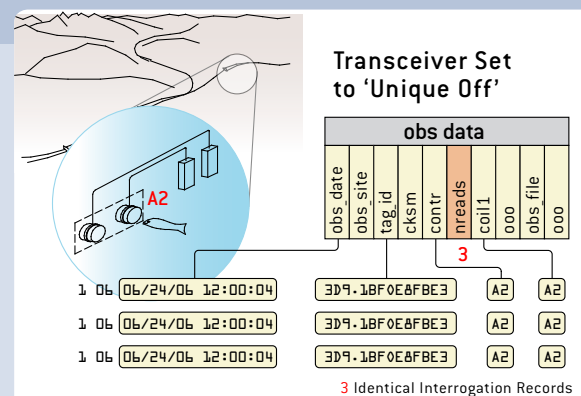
Transceiver Set to 'Unique Off'

A2

obs data

| obs_date | obs_site | tag_id | cksm | contr | nreads | coil1 | ooo | obs_file | ooo |
|---|---|---|---|---|---|---|---|---|---|

3

1 06 06/24/06 12:00:04 3D9.1BF0E8FBE3 A2 A2
1 06 06/24/06 12:00:04 3D9.1BF0E8FBE3 A2 A2
1 06 06/24/06 12:00:04 3D9.1BF0E8FBE3 A2 A2

3 Identical Interrogation Records